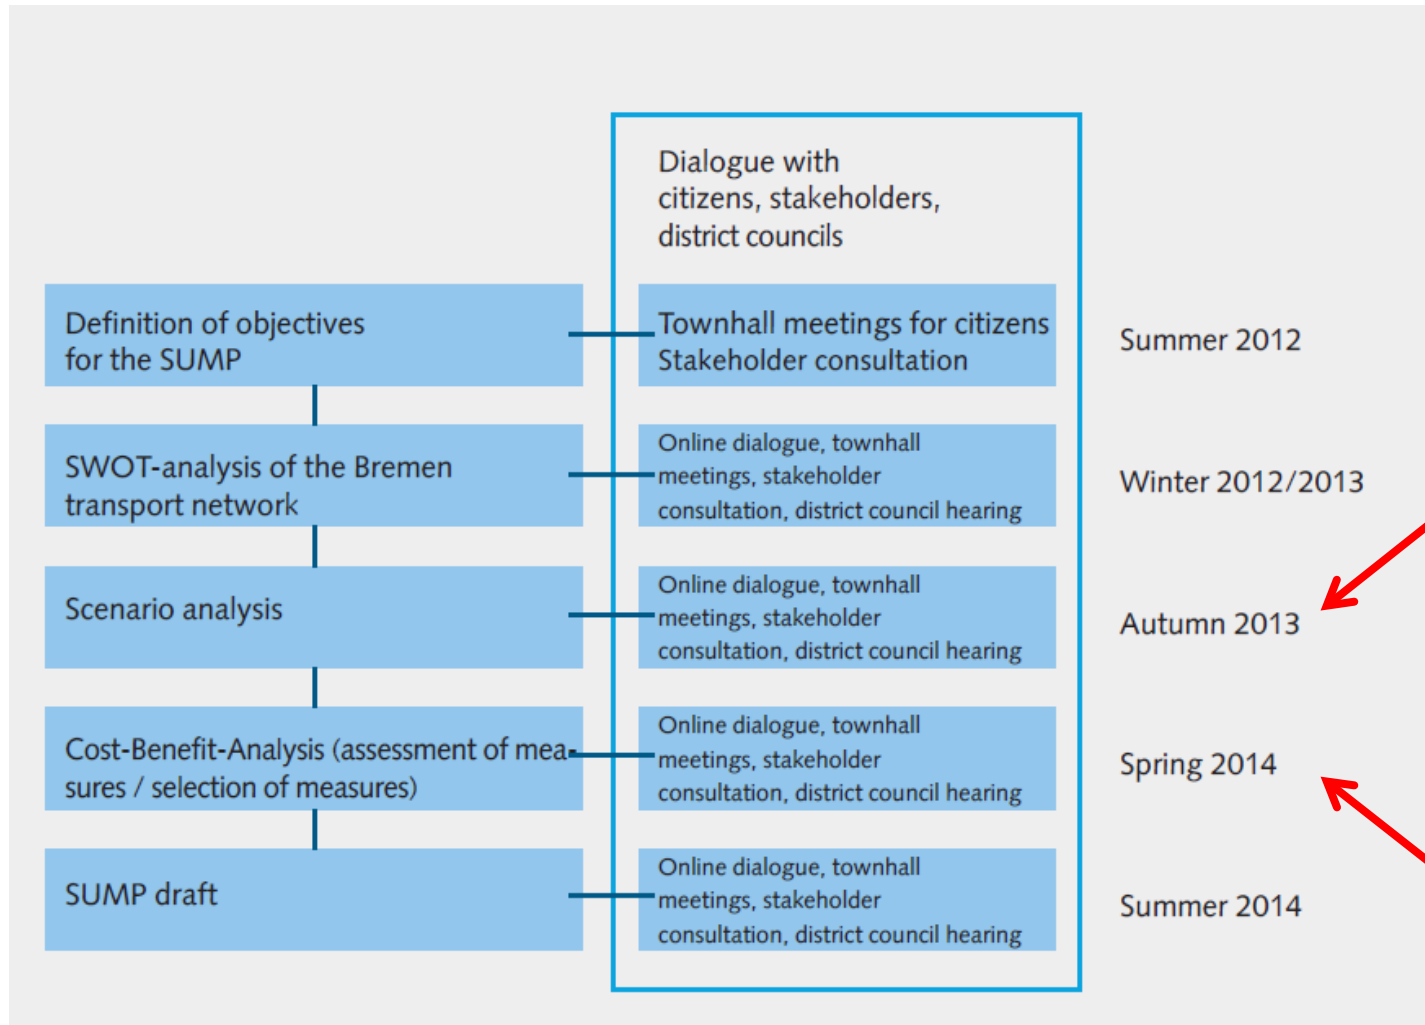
Dialogue with citizens, stakeholders, district councils

Definition of objectives for the SUMP

Townhall meetings for citizens
Stakeholder consultation

Summer 2012

SWOT-analysis of the Bremen transport network

Online dialogue, townhall meetings, stakeholder consultation, district council hearing

Winter 2012/2013

Scenario analysis

Online dialogue, townhall meetings, stakeholder consultation, district council hearing

Autumn 2013

Cost-Benefit-Analysis (assessment of measures / selection of measures)

Online dialogue, townhall meetings, stakeholder consultation, district council hearing

Spring 2014

SUMP draft

Online dialogue, townhall meetings, stakeholder consultation, district council hearing

Summer 2014